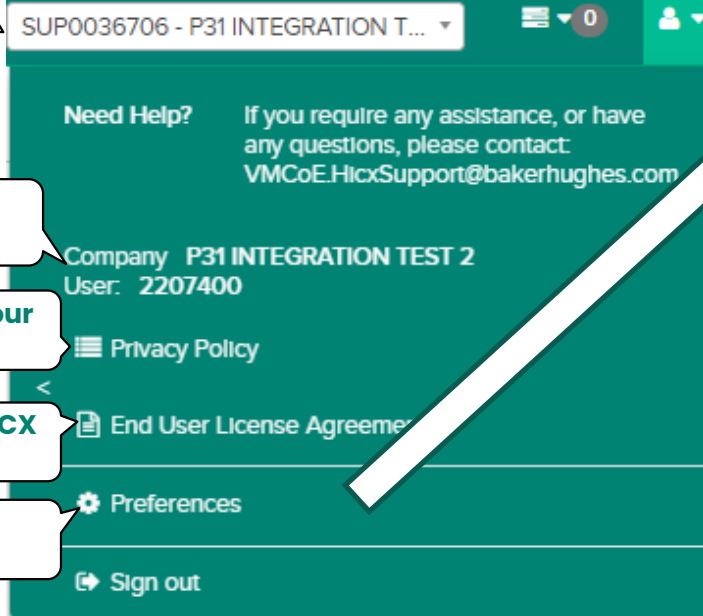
SUP0036706 - P31 INTEGRATION T...

0

Need Help? If you require any assistance, or have any questions, please contact: VMCoE.HicxSupport@bakerhughes.com

Company P31 INTEGRATION TEST 2
User: 2207400

our

Privacy Policy

<

cx

End User License Agreeme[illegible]

Preferences

Sign out